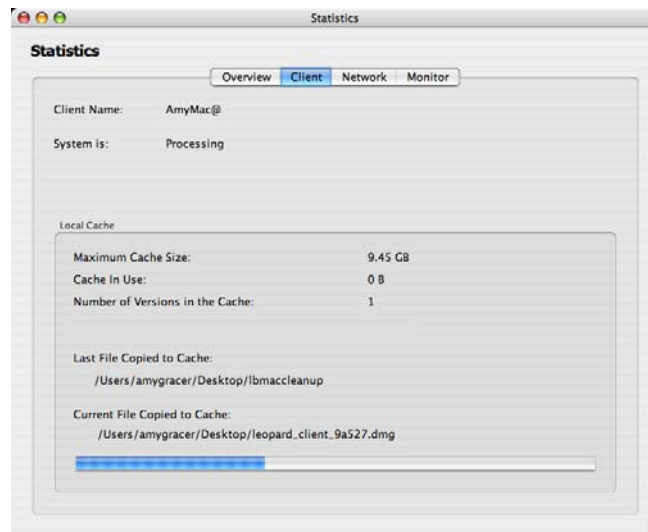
Statistics

Statistics

Overview | Client | Network | Monitor

Client Name: AmyMac@

System is: Processing

Local Cache

Maximum Cache Size: 9.45 GB

Cache In Use: 0 B

Number of Versions in the Cache: 1

Last File Copied to Cache:
/Users/amygracer/Desktop/lbmaccleanup

Current File Copied to Cache:
/Users/amygracer/Desktop/leopard_client_9a527.dmg